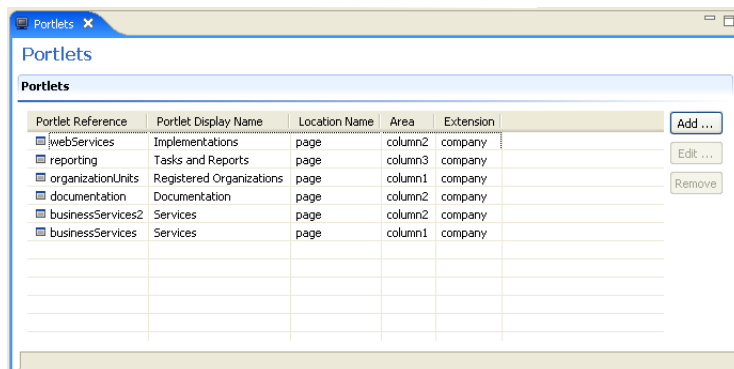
Portlets ✕

Portlets

Portlets

| Portlet Reference | Portlet Display Name | Location Name | Area | Extension |
|---|---|---|---|---|
| webServices | Implementations | page | column2 | company |
| reporting | Tasks and Reports | page | column3 | company |
| organizationUnits | Registered Organizations | page | column1 | company |
| documentation | Documentation | page | column2 | company |
| businessServices2 | Services | page | column2 | company |
| businessServices | Services | page | column1 | company |

Add ...
Edit ...
Remove